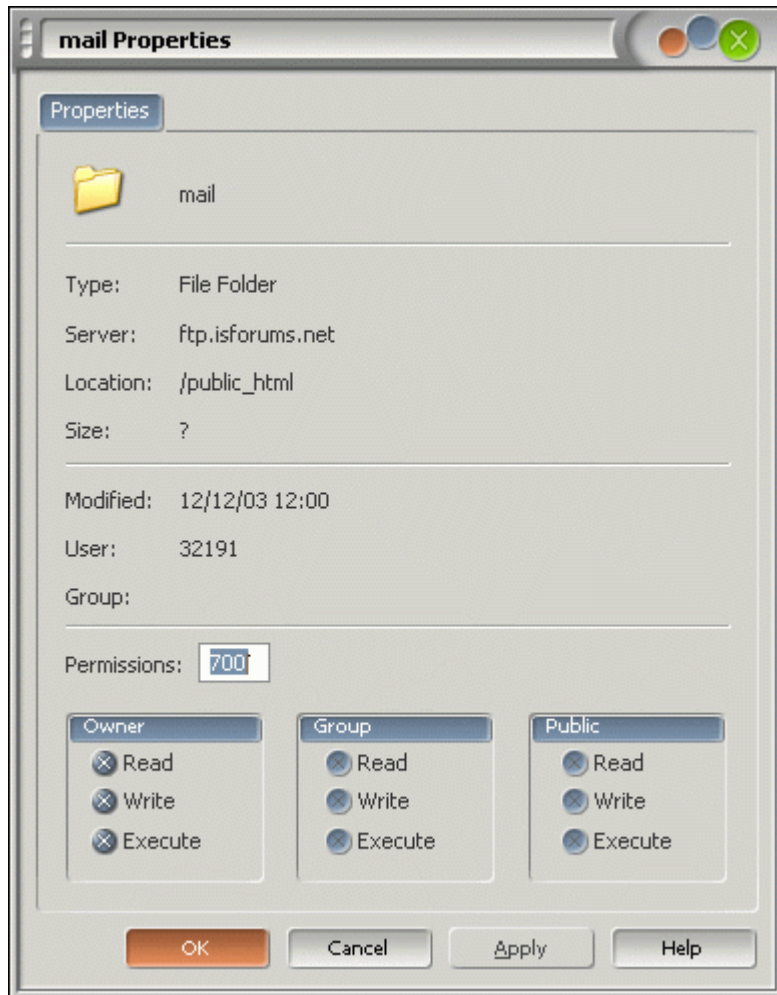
mail Properties

Properties

mail

Type: File Folder

Server: ftp.isforums.net

Location: /public_html

Size: ?

Modified: 12/12/03 12:00

User: 32191

Group:

Permissions: 700

Owner
Read
Write
Execute

Group
Read
Write
Execute

Public
Read
Write
Execute

OK Cancel Apply Help